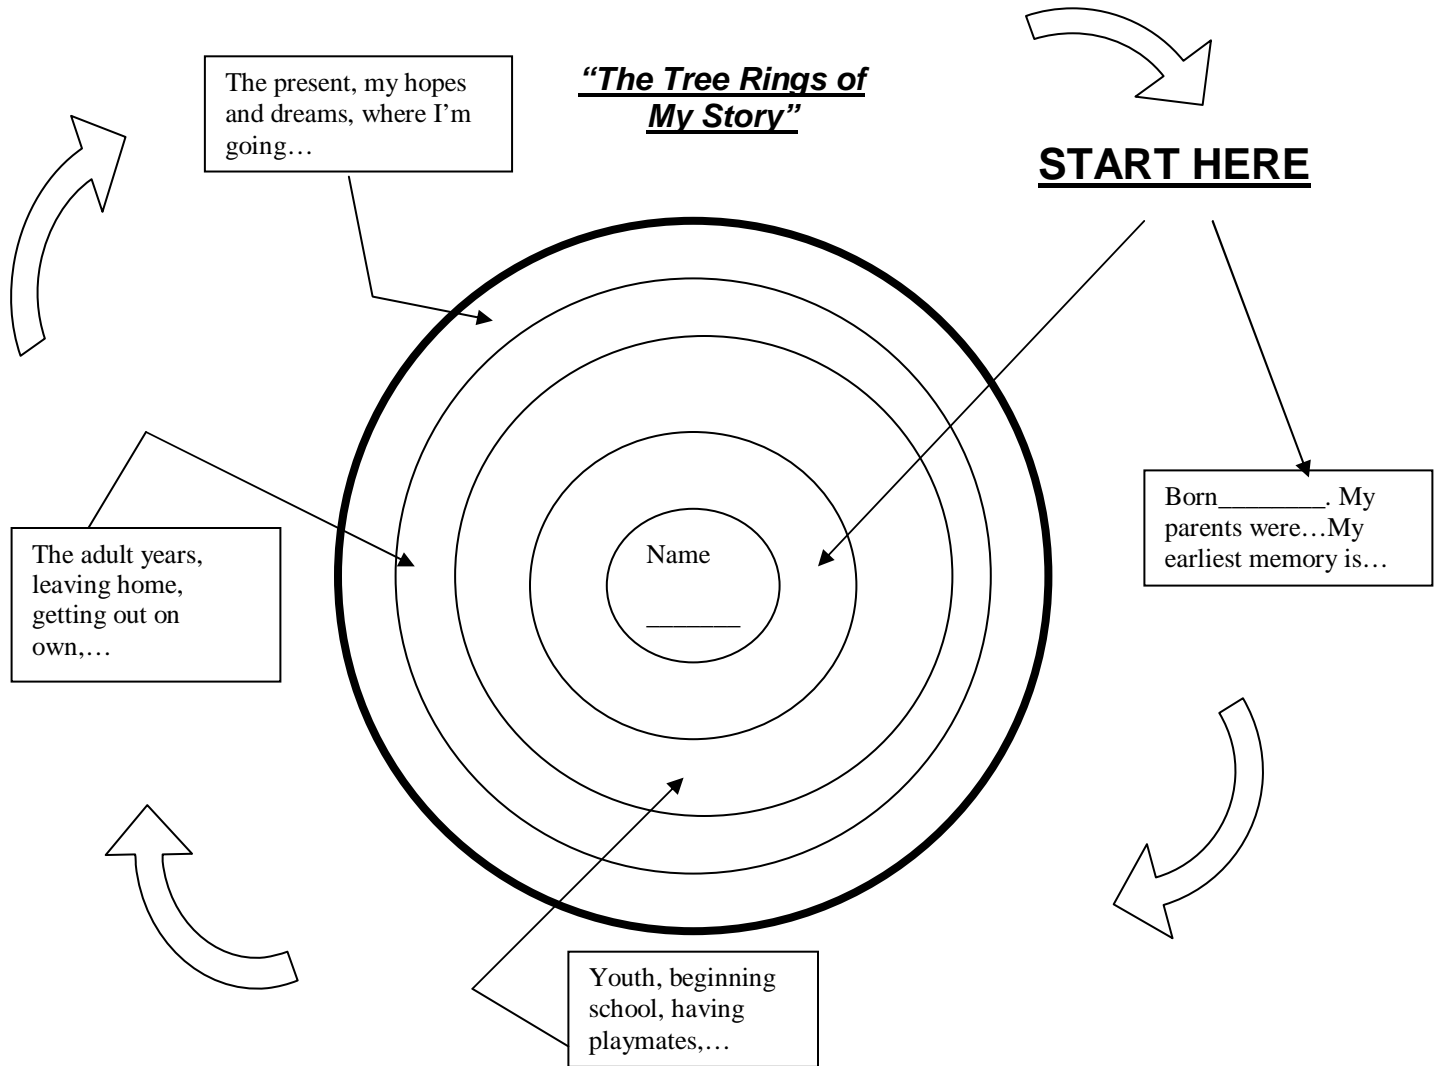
The present, my hopes and dreams, where I'm going…

"The Tree Rings of My Story"

START HERE

The adult years, leaving home, getting out on own,…

Name

_______

Born________. My parents were…My earliest memory is…

Youth, beginning school, having playmates,…